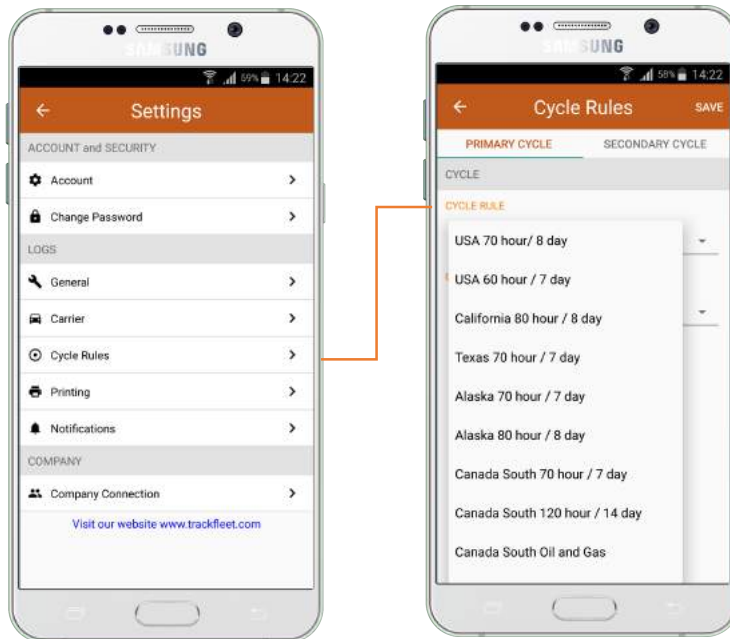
SAMSUNG

59% 14:22

Settings

ACCOUNT and SECURITY

Account

Change Password

LOGS

General

Carrier

Cycle Rules

Printing

Notifications

COMPANY

Company Connection

Visit our website www.trackfleet.com

SAMSUNG

58% 14:22

Cycle Rules

SAVE

PRIMARY CYCLE

SECONDARY CYCLE

CYCLE

CYCLE RULE

USA 70 hour/ 8 day

USA 60 hour / 7 day

California 80 hour / 8 day

Texas 70 hour / 7 day

Alaska 70 hour / 7 day

Alaska 80 hour / 8 day

Canada South 70 hour / 7 day

Canada South 120 hour / 14 day

Canada South Oil and Gas